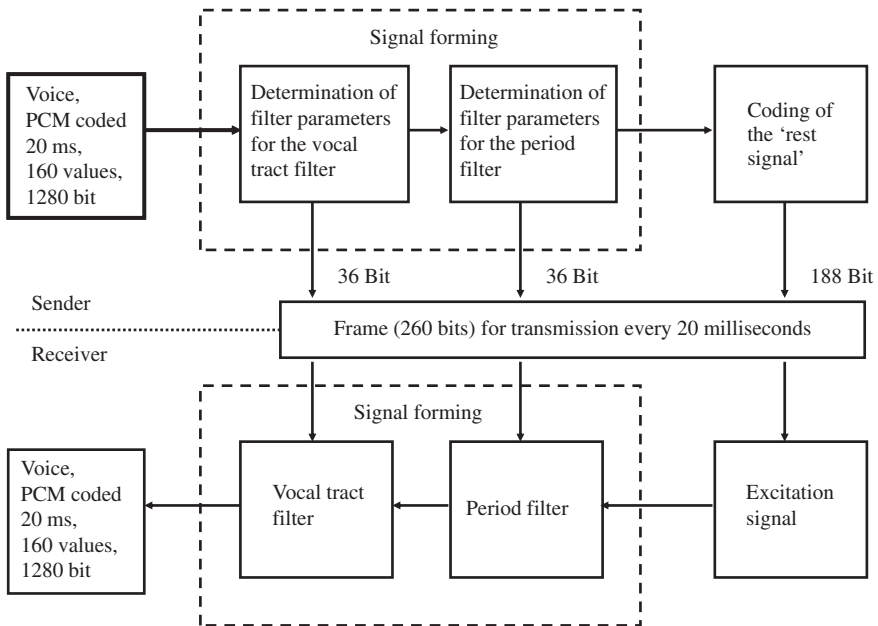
Signal forming

Voice, PCM coded 20 ms, 160 values, 1280 bit

Determination of filter parameters for the vocal tract filter

Determination of filter parameters for the period filter

Coding of the 'rest signal'

36 Bit

36 Bit

188 Bit

Sender

Receiver

Frame (260 bits) for transmission every 20 milliseconds

Signal forming

Voice, PCM coded 20 ms, 160 values, 1280 bit

Vocal tract filter

Period filter

Excitation signal